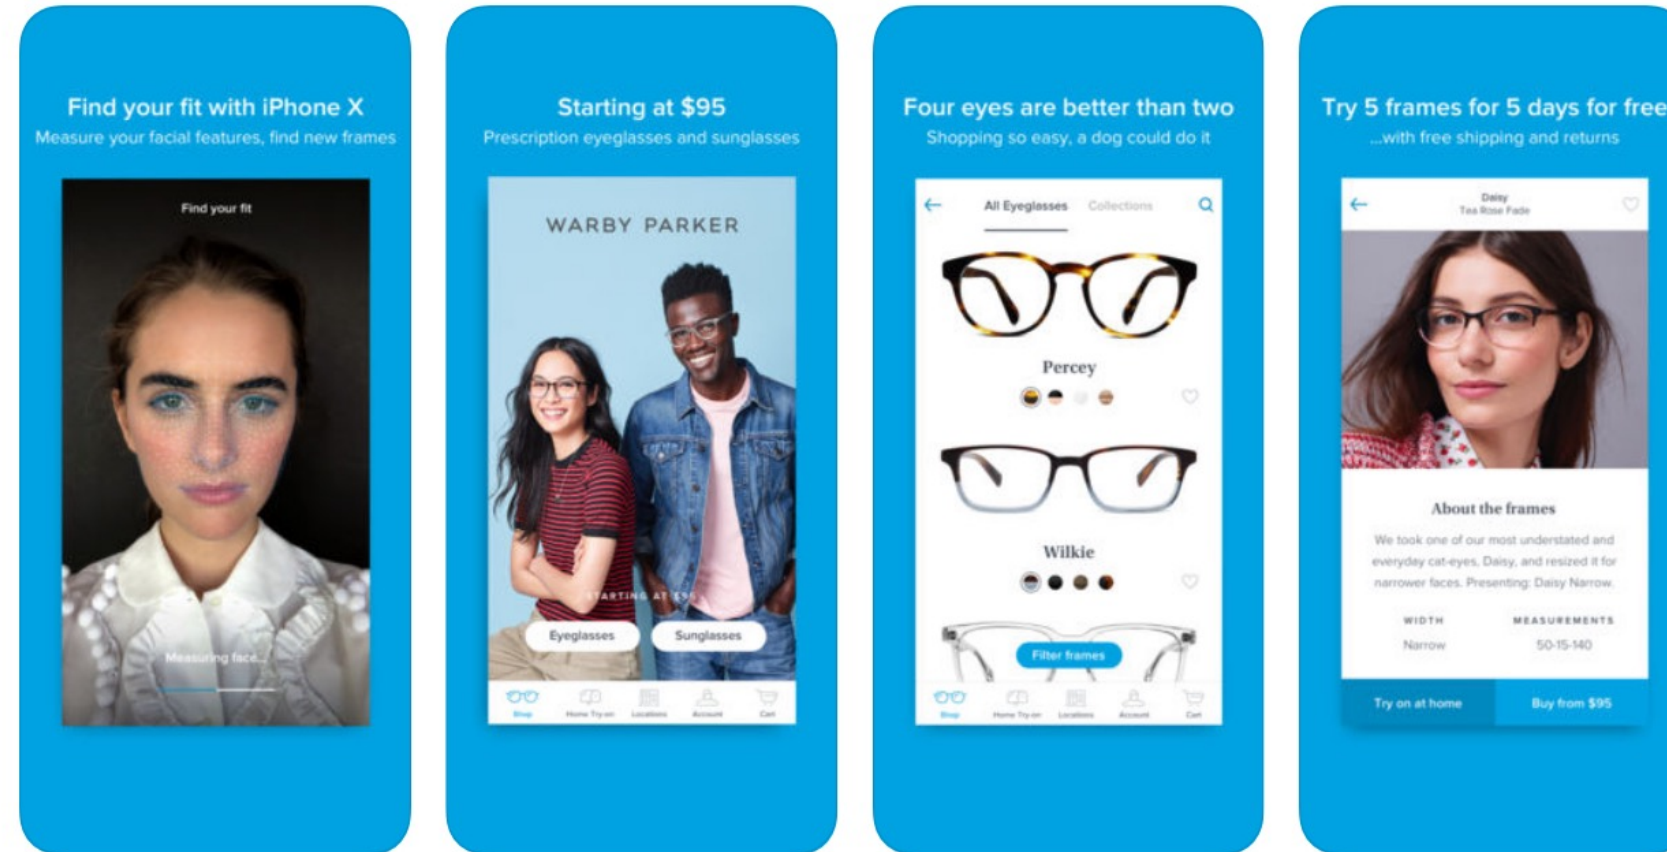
Find your fit with iPhone X
Measure your facial features, find new frames

Find your fit

Measuring face...

Starting at $95
Prescription eyeglasses and sunglasses

WARBY PARKER

STARTING AT $95

Eyeglasses
Sunglasses

Shop Home Try-on Locations Account Cart

Four eyes are better than two
Shopping so easy, a dog could do it

All Eyeglasses Collections

Percey

Wilkie

Filter frames

Shop Home Try-on Locations Account Cart

Try 5 frames for 5 days for free
...with free shipping and returns

Daisy
Tea Rose Fade

About the frames

We took one of our most understated and everyday cat-eyes, Daisy, and resized it for narrower faces. Presenting: Daisy Narrow.

WIDTH
Narrow

MEASUREMENTS
50-15-140

Try on at home
Buy from $95